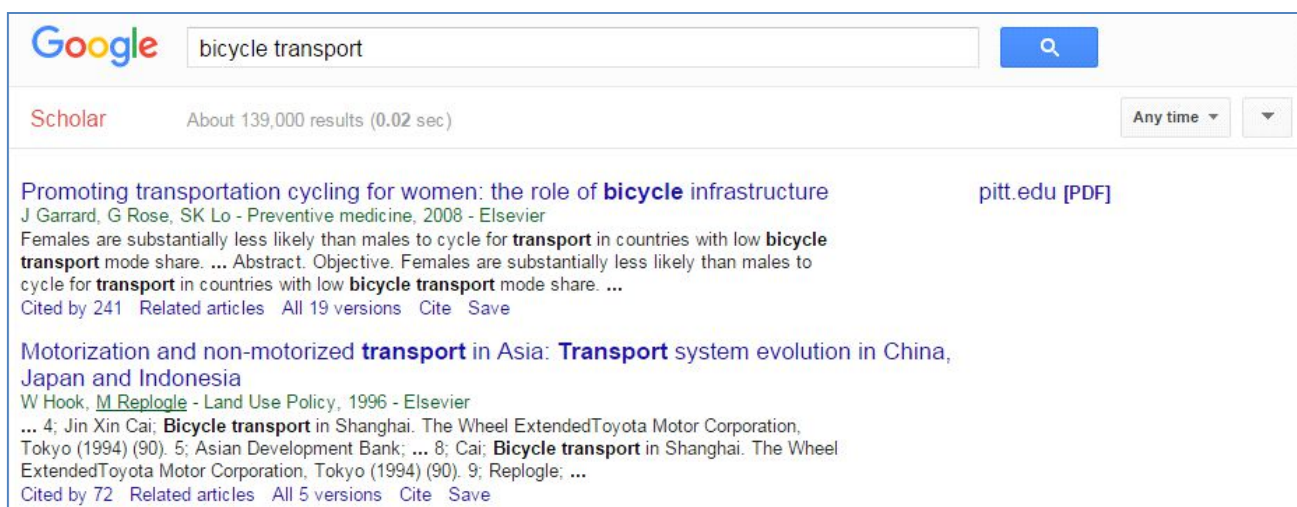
Google bicycle transport

Scholar About 139,000 results (0.02 sec)

Any time ▾

Promoting transportation cycling for women: the role of bicycle infrastructure
J Garrard, G Rose, SK Lo - Preventive medicine, 2008 - Elsevier
Females are substantially less likely than males to cycle for transport in countries with low bicycle transport mode share. ... Abstract. Objective. Females are substantially less likely than males to cycle for transport in countries with low bicycle transport mode share. ...
Cited by 241 Related articles All 19 versions Cite Save

pitt.edu [PDF]

Motorization and non-motorized transport in Asia: Transport system evolution in China, Japan and Indonesia
W Hook, M Replogle - Land Use Policy, 1996 - Elsevier
... 4; Jin Xin Cai; Bicycle transport in Shanghai. The Wheel ExtendedToyota Motor Corporation, Tokyo (1994) (90). 5; Asian Development Bank; ... 8; Cai; Bicycle transport in Shanghai. The Wheel ExtendedToyota Motor Corporation, Tokyo (1994) (90). 9; Replogle; ...
Cited by 72 Related articles All 5 versions Cite Save